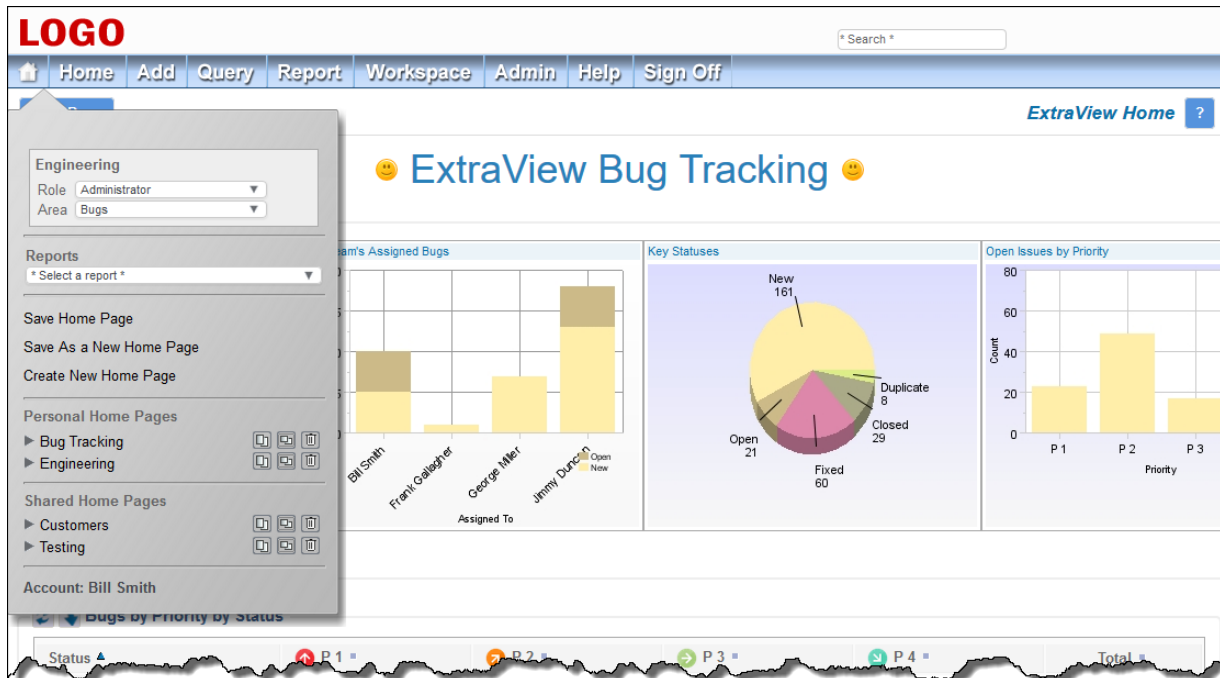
LOGO

* Search *

Home Add Query Report Workspace Admin Help Sign Off

ExtraView Home ?

ExtraView Bug Tracking

Engineering
Role Administrator
Area Bugs

Reports
* Select a report *

Save Home Page
Save As a New Home Page
Create New Home Page

Personal Home Pages
▶ Bug Tracking
▶ Engineering

Shared Home Pages
▶ Customers
▶ Testing

Account: Bill Smith

eam's Assigned Bugs

Bill Smith
Frank Gallagher
George Miller
Jimmy Duncan
Open
New
Assigned To

Key Statuses

New 161
Duplicate 8
Closed 29
Open 21
Fixed 60

Open Issues by Priority

80
60
40
20
0
Count
P 1
P 2
P 3
Priority

Bugs by Priority by Status

Status
P 1
P 2
P 3
P 4
Total